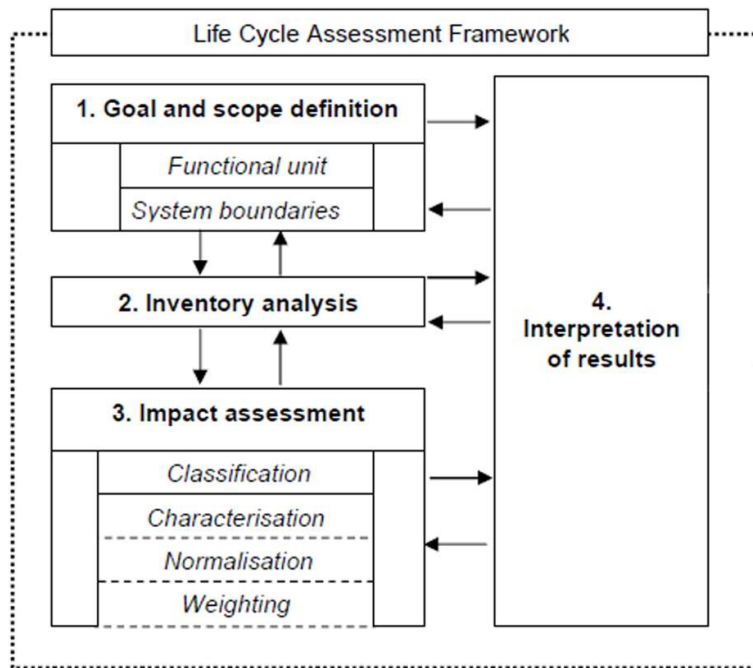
Life Cycle Assessment Framework

1. Goal and scope definition

Functional unit

System boundaries

2. Inventory analysis

3. Impact assessment

Classification

Characterisation

Normalisation

Weighting

4. Interpretation of results